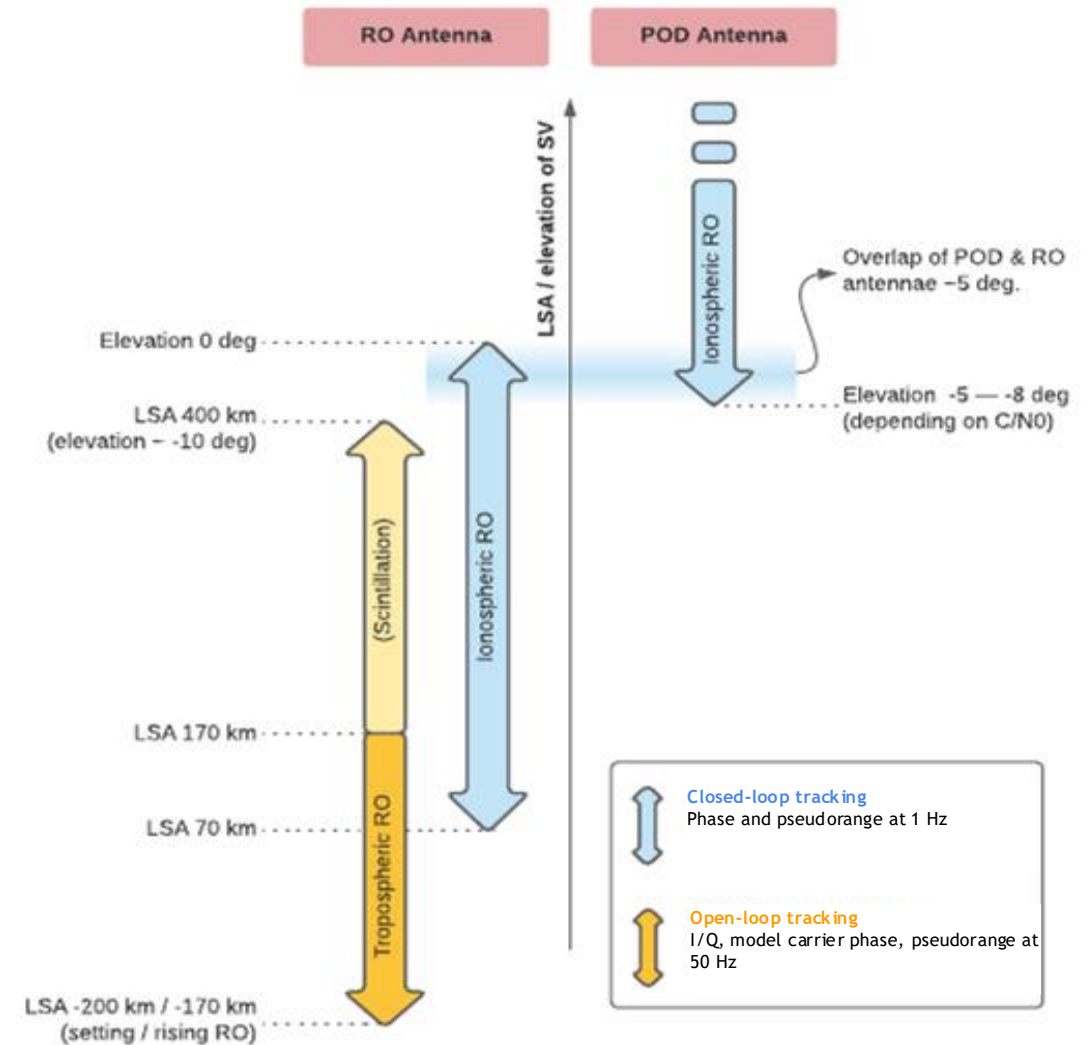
RO Antenna

POD Antenna

LSA / elevation of SV

Ionospheric RO

Overlap of POD & RO antennae ~5 deg.

Elevation 0 deg

Elevation -5 — -8 deg (depending on C/N0)

LSA 400 km (elevation ~ -10 deg)

(Scintillation)

Ionospheric RO

LSA 170 km

LSA 70 km

Tropospheric RO

LSA -200 km / -170 km (setting / rising RO)

Closed-loop tracking
Phase and pseudorange at 1 Hz

Open-loop tracking
I/Q, model carrier phase, pseudorange at 50 Hz